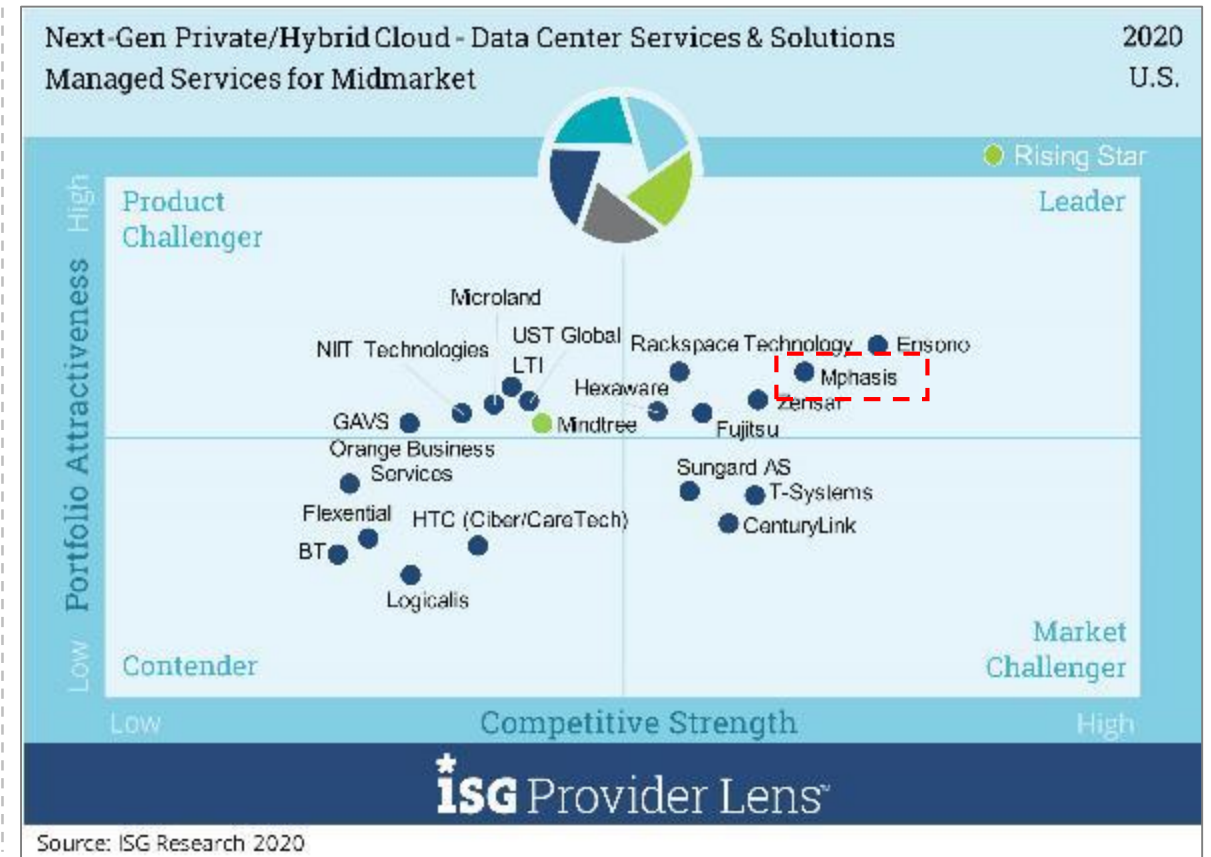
Next-Gen Private/Hybrid Cloud - Data Center Services & Solutions
Managed Services for Midmarket

2020
U.S.

Rising Star

Product Challenger

Leader

Portfolio Attractiveness
High
Low

Microland
UST Global
NIIT Technologies
LTI
Rackspace Technology
Ensono
Mphasis
Hexaware
Zensar
GAVS
Mindtree
Fujitsu
Orange Business Services
Sungard AS
T-Systems
CenturyLink
Flexential
HTC (Ciber/CareTech)
BT
Logicalis

Contender

Market Challenger

Low
Competitive Strength
High

ISG Provider Lens™

Source: ISG Research 2020